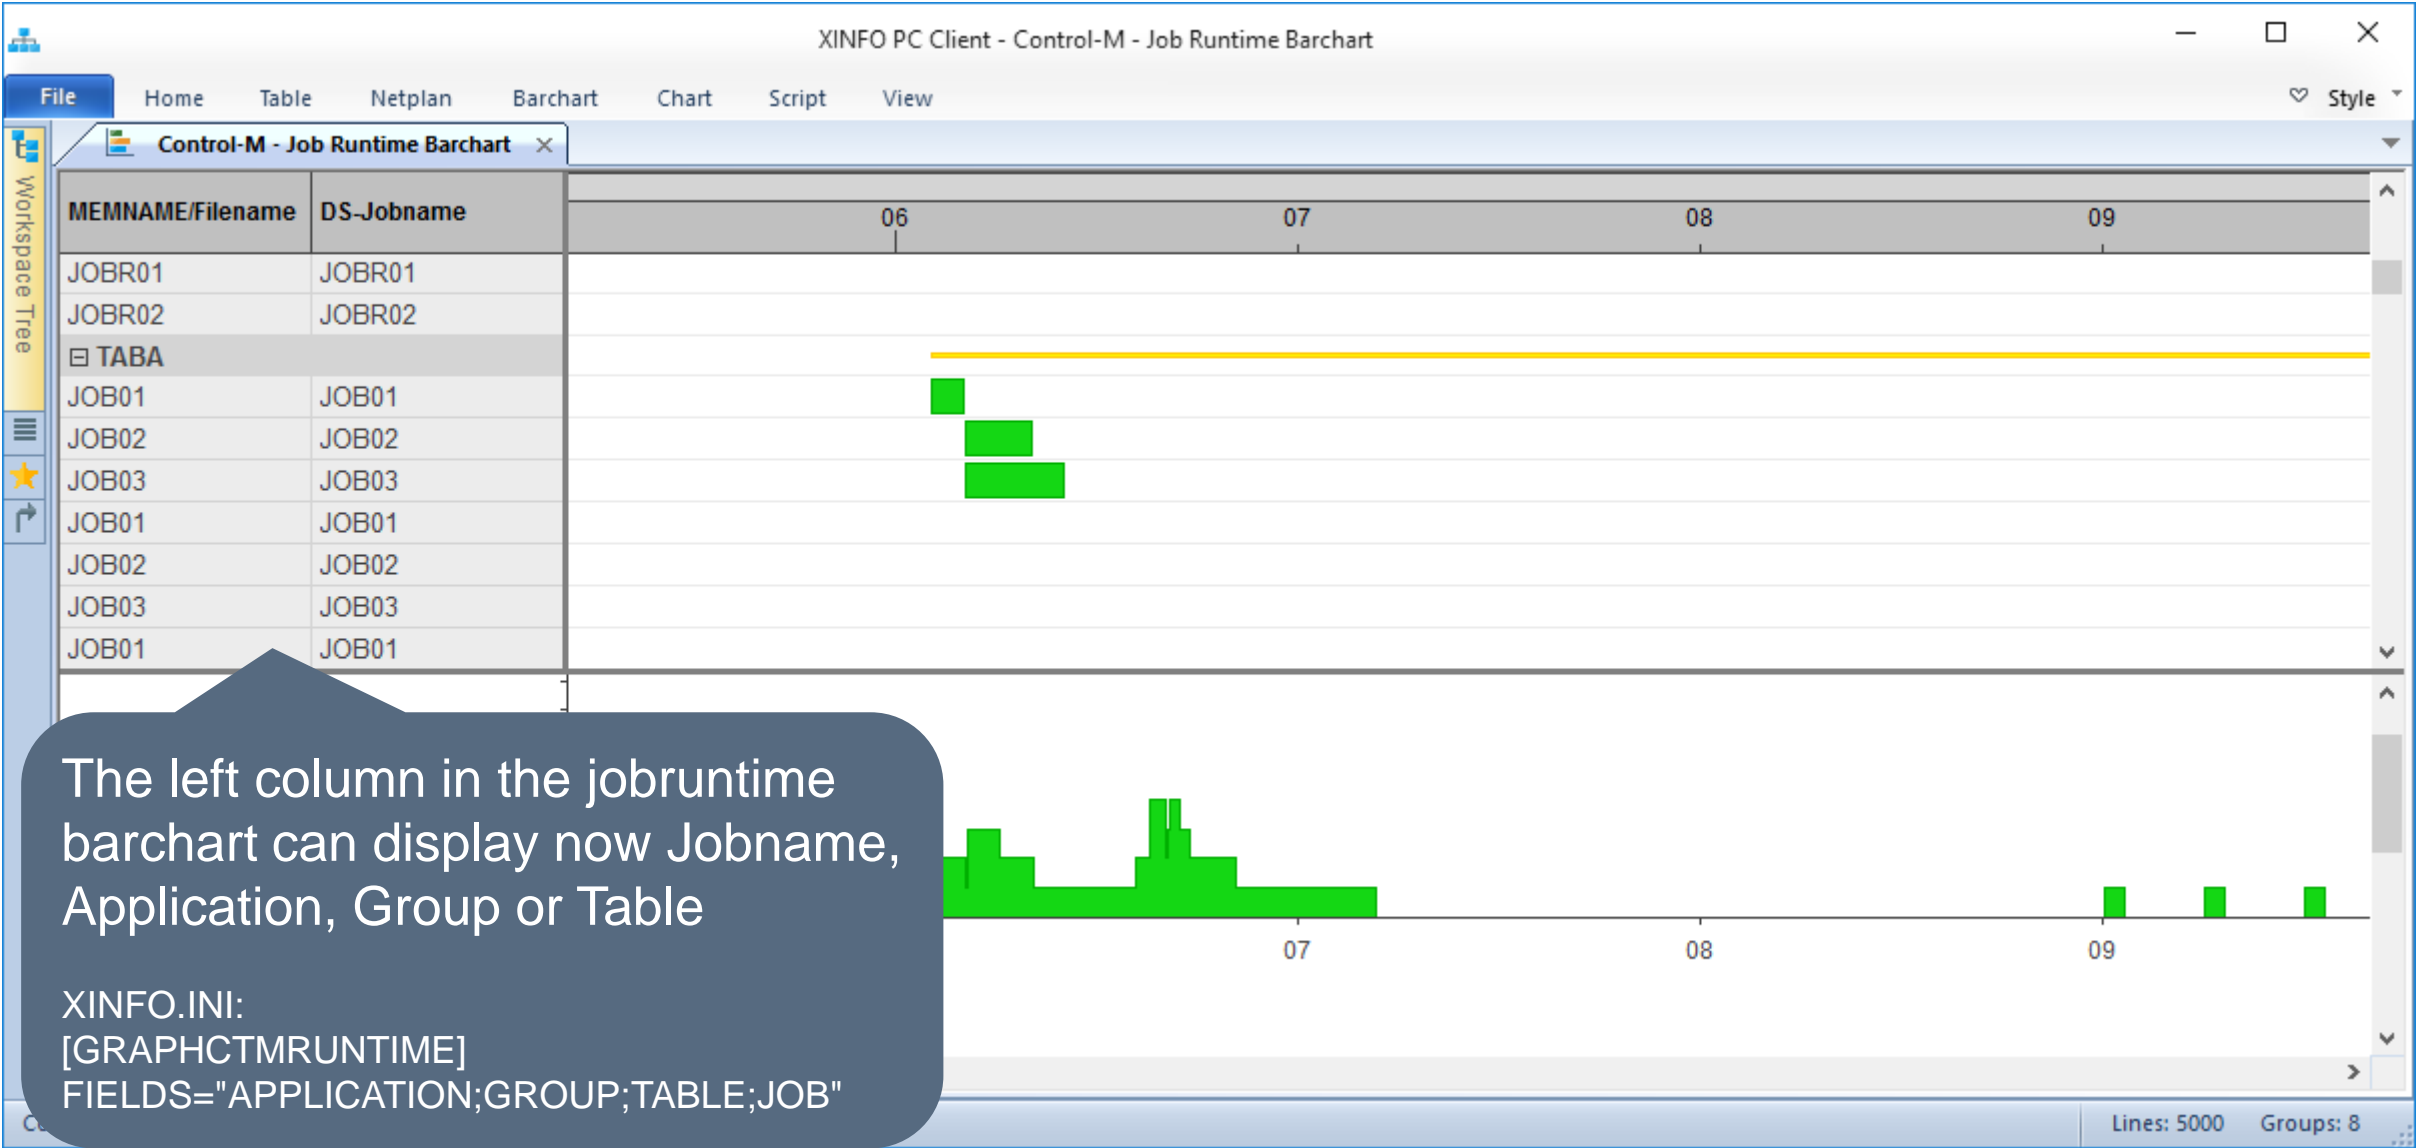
XINFO PC Client - Control-M - Job Runtime Barchart

File Home Table Netplan Barchart Chart Script View Style

Control-M - Job Runtime Barchart

Workspace Tree

| MEMNAME/Filename | DS-Jobname |
|---|---|
| JOBR01 | JOBR01 |
| JOBR02 | JOBR02 |
| ⊟ TABA | |
| JOB01 | JOB01 |
| JOB02 | JOB02 |
| JOB03 | JOB03 |
| JOB01 | JOB01 |
| JOB02 | JOB02 |
| JOB03 | JOB03 |
| JOB01 | JOB01 |

06 07 08 09

The left column in the jobruntime barchart can display now Jobname, Application, Group or Table

XINFO.INI:
[GRAPHCTMRUNTIME]
FIELDS="APPLICATION;GROUP;TABLE;JOB"

07 08 09

Lines: 5000 Groups: 8